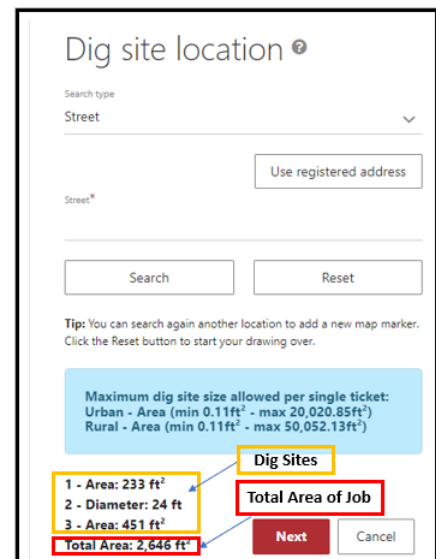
Dig site location

Search type

Street

Use registered address

Street*

Search

Reset

Tip: You can search again another location to add a new map marker. Click the Reset button to start your drawing over.

Maximum dig site size allowed per single ticket:
Urban - Area (min 0.11ft$^2$ - max 20,020.85ft$^2$)
Rural - Area (min 0.11ft$^2$ - max 50,052.13ft$^2$)

Dig Sites

1 - Area: 233 ft$^2$
2 - Diameter: 24 ft
3 - Area: 451 ft$^2$

Total Area of Job

Total Area: 2,646 ft$^2$

Next

Cancel